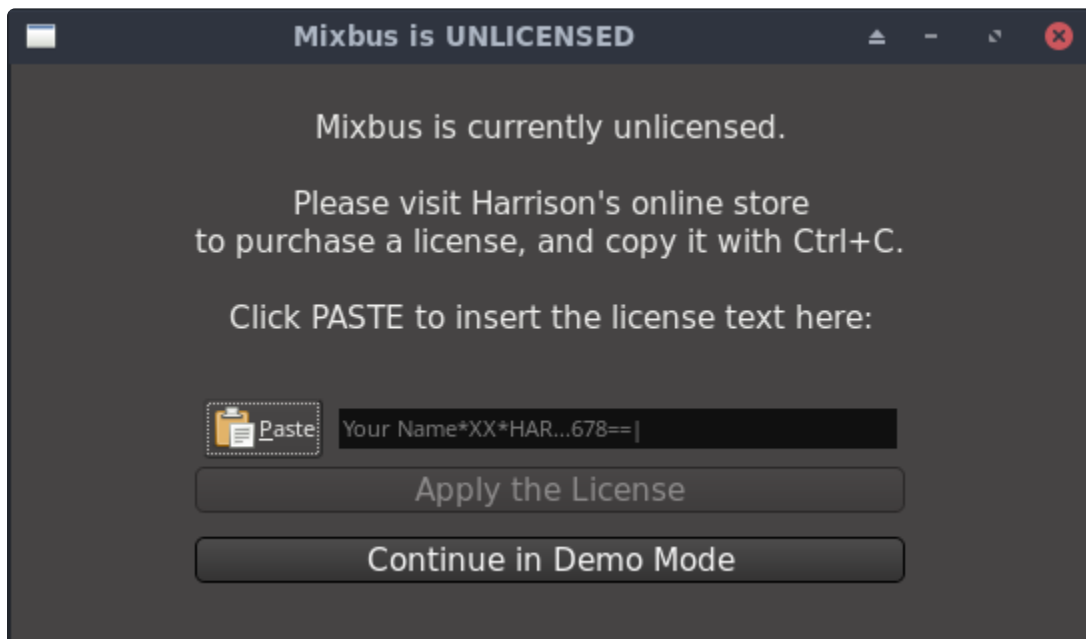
Mixbus is UNLICENSED

Mixbus is currently unlicensed.

Please visit Harrison's online store to purchase a license, and copy it with Ctrl+C.

Click PASTE to insert the license text here:

Paste

Your Name*XX*HAR...678==|

Apply the License

Continue in Demo Mode